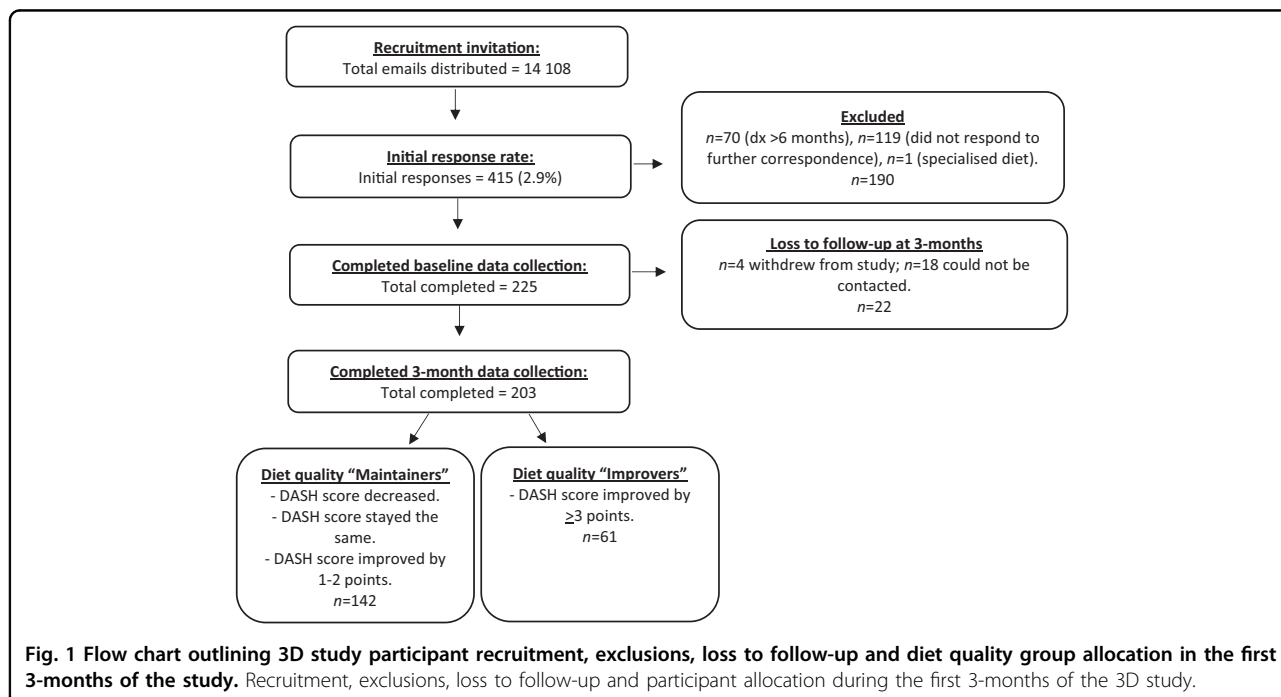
Recruitment invitation:
Total emails distributed = 14 108

Initial response rate:
Initial responses = 415 (2.9%)

Excluded
$n$=70 (dx >6 months), $n$=119 (did not respond to further correspondence), $n$=1 (specialised diet).
$n$=190

Completed baseline data collection:
Total completed = 225

Loss to follow-up at 3-months
$n$=4 withdrew from study; $n$=18 could not be contacted.
$n$=22

Completed 3-month data collection:
Total completed = 203

Diet quality "Maintainers"
- DASH score decreased.
- DASH score stayed the same.
- DASH score improved by 1-2 points.
$n$=142

Diet quality "Improvers"
- DASH score improved by $\geq$3 points.
$n$=61

Fig. 1 Flow chart outlining 3D study participant recruitment, exclusions, loss to follow-up and diet quality group allocation in the first 3-months of the study. Recruitment, exclusions, loss to follow-up and participant allocation during the first 3-months of the 3D study.